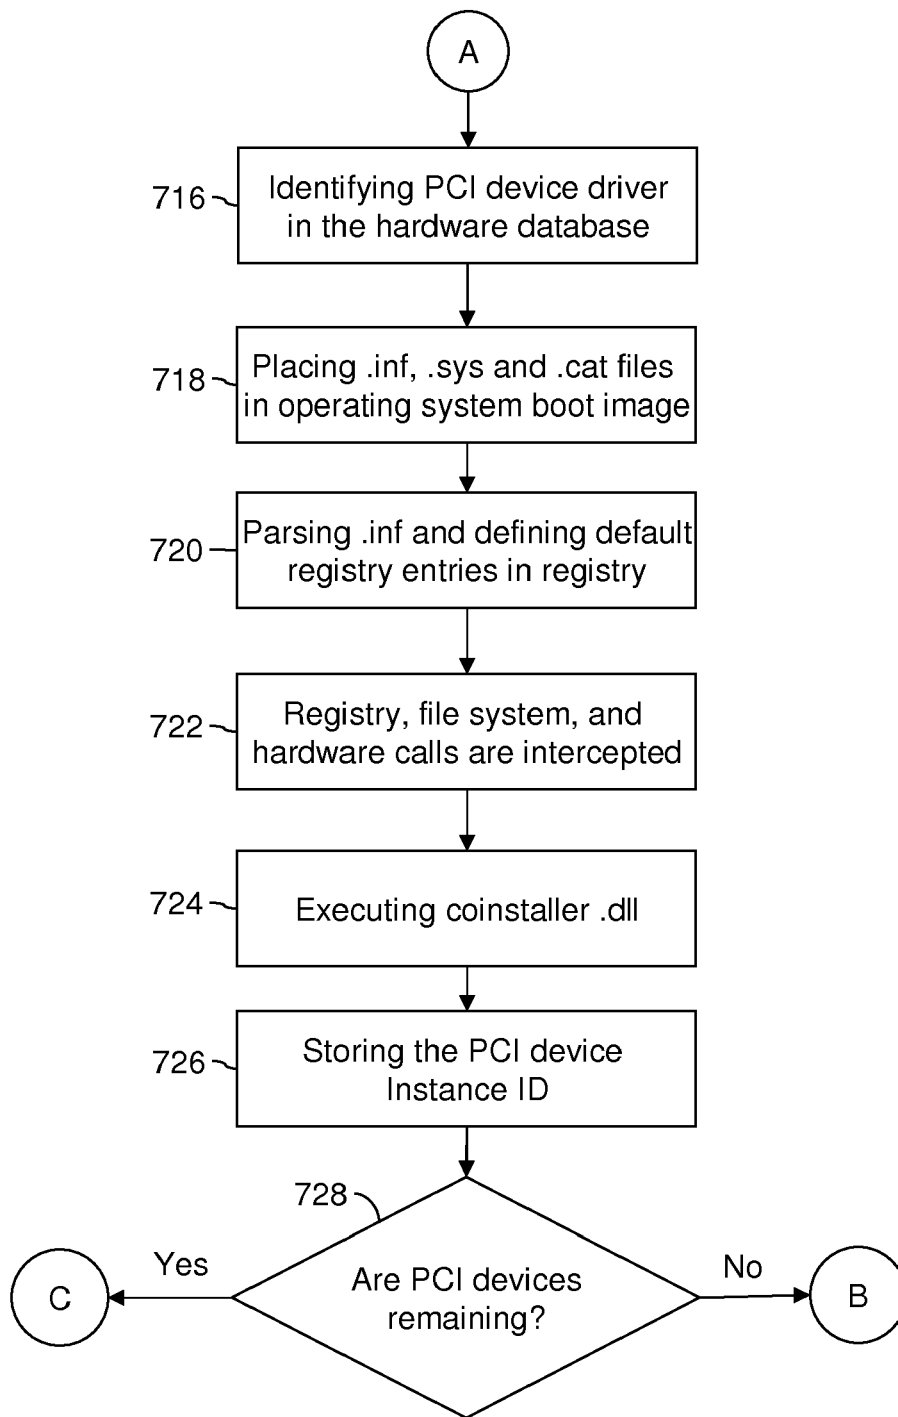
A

716 Identifying PCI device driver in the hardware database

718 Placing .inf, .sys and .cat files in operating system boot image

720 Parsing .inf and defining default registry entries in registry

722 Registry, file system, and hardware calls are intercepted

724 Executing coinstaller .dll

726 Storing the PCI device Instance ID

728 Are PCI devices remaining?

Yes

C

No

B